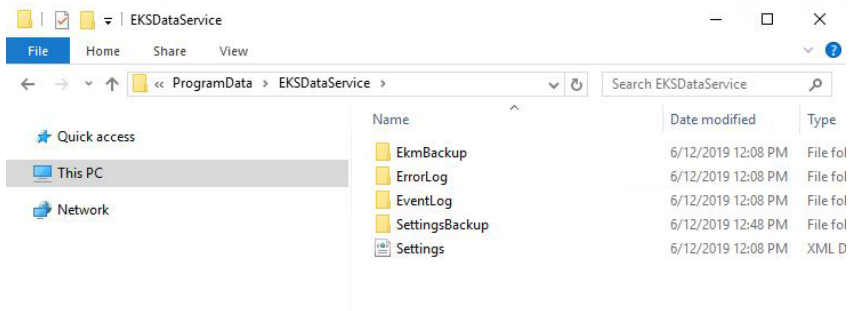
EKSDataService

File Home Share View

« ProgramData › EKSDataService ›

Search EKSDataService

Quick access

This PC

Network

| Name | Date modified | Type |
|---|---|---|
| EkmBackup | 6/12/2019 12:08 PM | File fol |
| ErrorLog | 6/12/2019 12:08 PM | File fol |
| EventLog | 6/12/2019 12:08 PM | File fol |
| SettingsBackup | 6/12/2019 12:48 PM | File fol |
| Settings | 6/12/2019 12:08 PM | XML D |